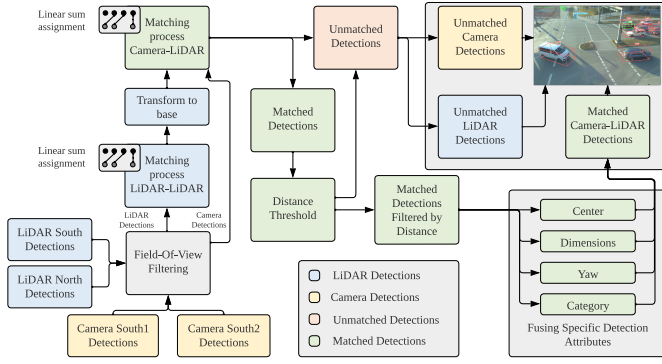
Linear sum assignment

Matching process Camera-LiDAR

Transform to base

Linear sum assignment

Matching process LiDAR-LiDAR

LiDAR Detections

Camera Detections

LiDAR South Detections

LiDAR North Detections

Field-Of-View Filtering

Camera South1 Detections

Camera South2 Detections

Unmatched Detections

Matched Detections

Distance Threshold

Matched Detections Filtered by Distance

Unmatched Camera Detections

Unmatched LiDAR Detections

Matched Camera-LiDAR Detections

Center

Dimensions

Yaw

Category

Fusing Specific Detection Attributes

LiDAR Detections

Camera Detections

Unmatched Detections

Matched Detections